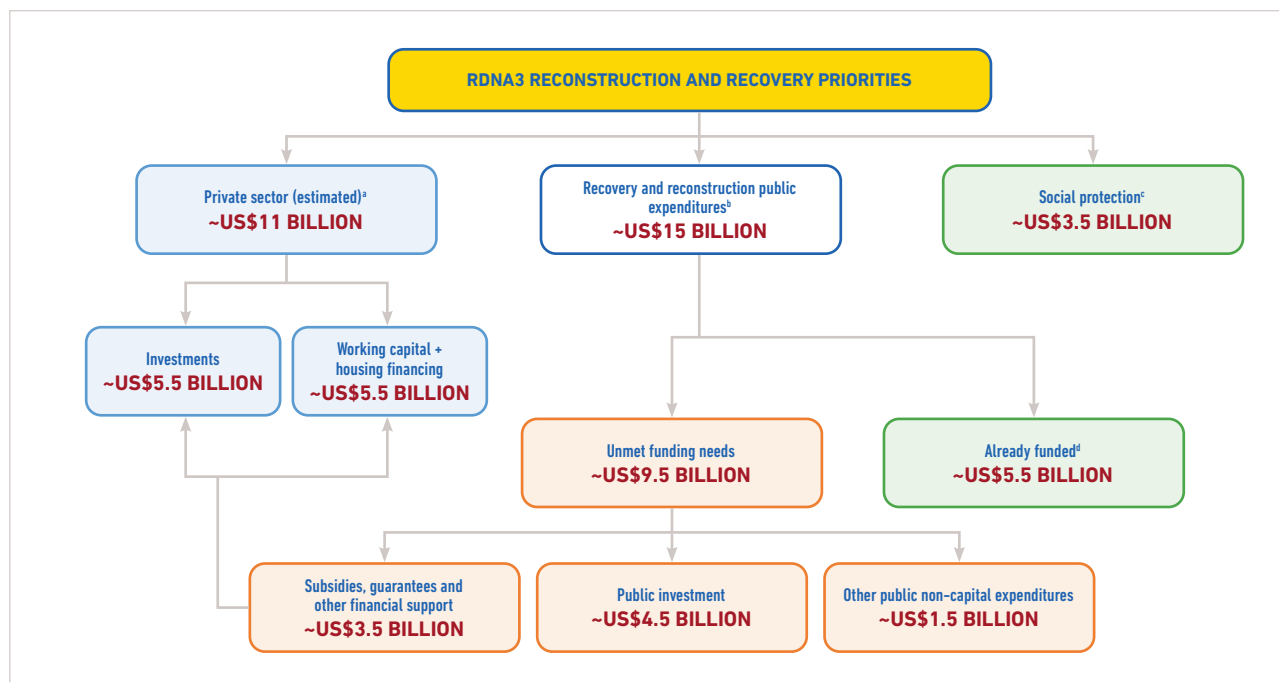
RDNA3 RECONSTRUCTION AND RECOVERY PRIORITIES

Private sector (estimated)$^{a}$
~US$11 BILLION

Recovery and reconstruction public expenditures$^{b}$
~US$15 BILLION

Social protection$^{c}$
~US$3.5 BILLION

Investments
~US$5.5 BILLION

Working capital + housing financing
~US$5.5 BILLION

Unmet funding needs
~US$9.5 BILLION

Already funded$^{d}$
~US$5.5 BILLION

Subsidies, guarantees and other financial support
~US$3.5 BILLION

Public investment
~US$4.5 BILLION

Other public non-capital expenditures
~US$1.5 BILLION